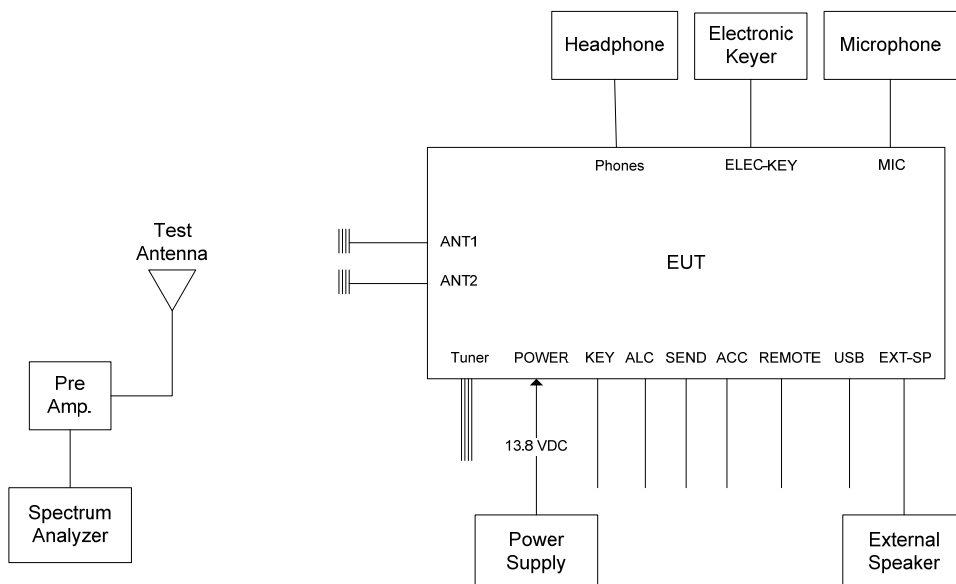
Headphone

Electronic Keyer

Microphone

Phones

ELEC-KEY

MIC

Test Antenna

ANT1

ANT2

EUT

Pre Amp.

Tuner

POWER

KEY

ALC

SEND

ACC

REMOTE

USB

EXT-SP

13.8 VDC

Spectrum Analyzer

Power Supply

External Speaker